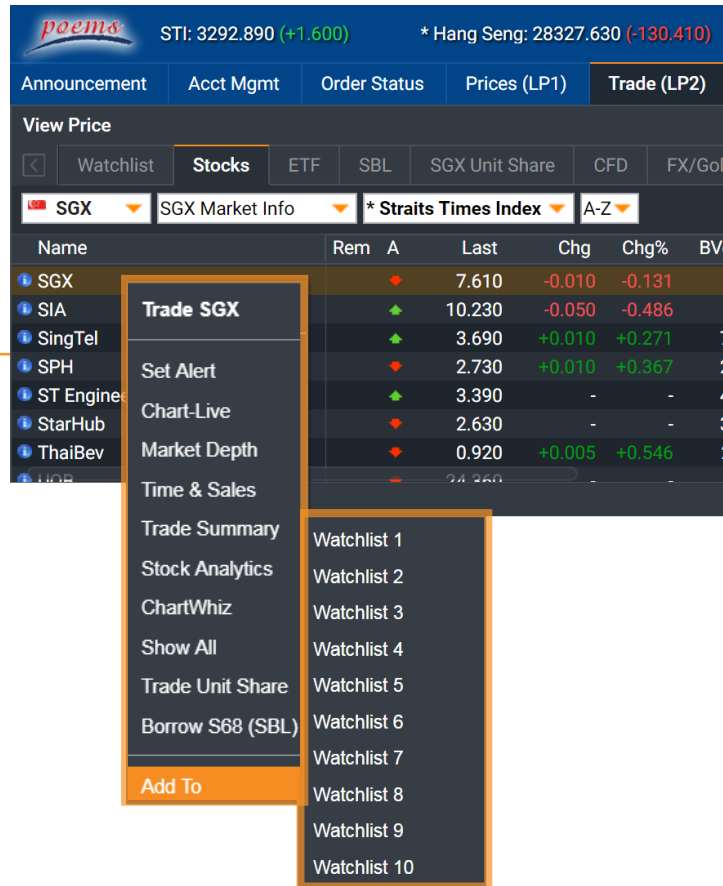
poems

STI: 3292.890 (+1.600)

* Hang Seng: 28327.630 (-130.410)

Announcement | Acct Mgmt | Order Status | Prices (LP1) | Trade (LP2)

View Price

Watchlist | Stocks | ETF | SBL | SGX Unit Share | CFD | FX/Gol

SGX | SGX Market Info | * Straits Times Index | A-Z

| Name | Rem | A | Last | Chg | Chg% | BV |
|---|---|---|---|---|---|---|
| SGX | | | 7.610 | -0.010 | -0.131 | |
| SIA | | | 10.230 | -0.050 | -0.486 | |
| SingTel | | | 3.690 | +0.010 | +0.271 | |
| SPH | | | 2.730 | +0.010 | +0.367 | |
| ST Engine | | | 3.390 | - | - | |
| StarHub | | | 2.630 | - | - | |
| ThaiBev | | | 0.920 | +0.005 | +0.546 | |
| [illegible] | | | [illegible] | - | - | |

Trade SGX
Set Alert
Chart-Live
Market Depth
Time & Sales
Trade Summary
Stock Analytics
ChartWhiz
Show All
Trade Unit Share
Borrow S68 (SBL)
Add To

Watchlist 1
Watchlist 2
Watchlist 3
Watchlist 4
Watchlist 5
Watchlist 6
Watchlist 7
Watchlist 8
Watchlist 9
Watchlist 10